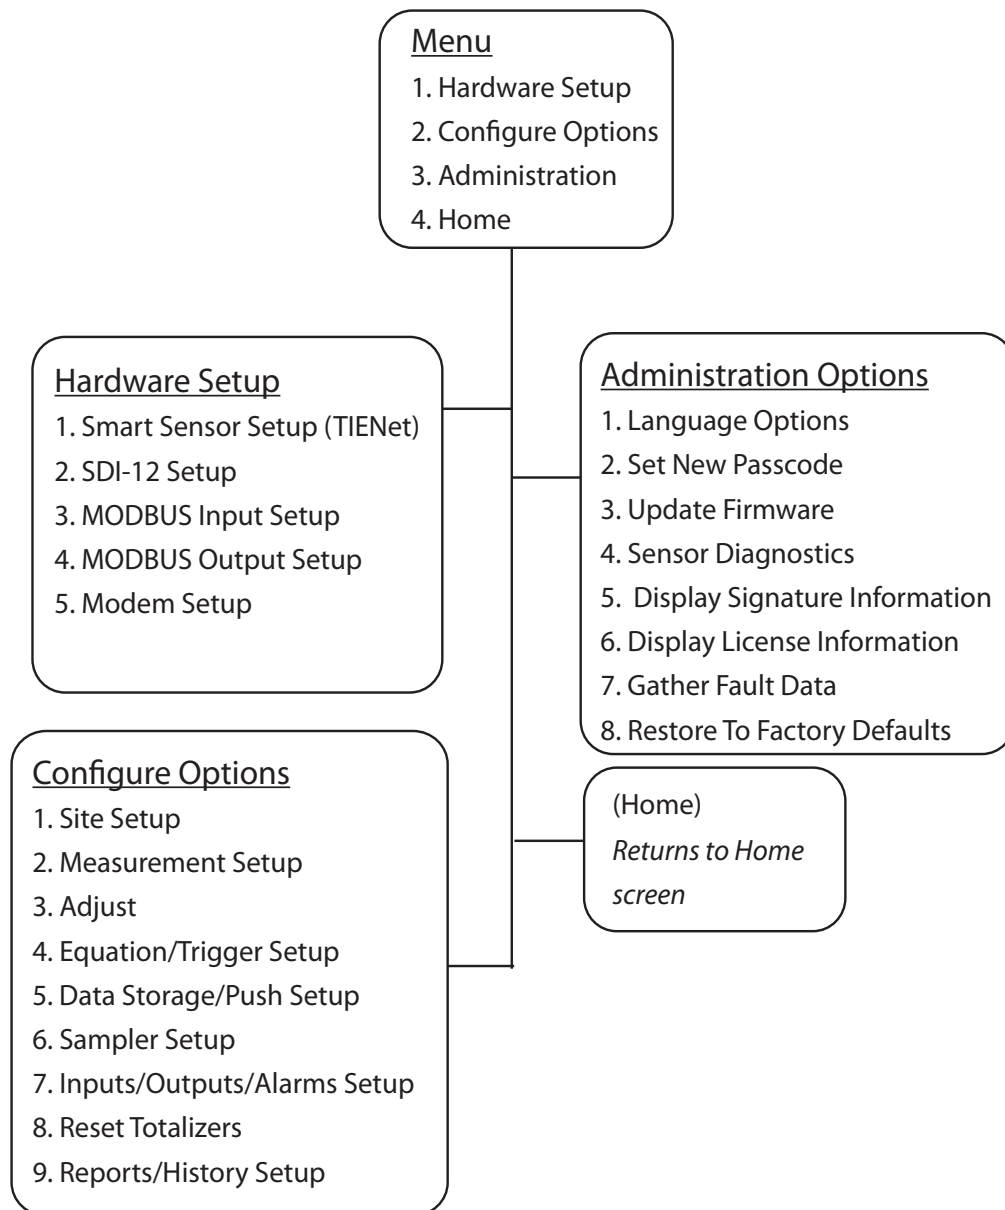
Menu
1. Hardware Setup
2. Configure Options
3. Administration
4. Home

Hardware Setup
1. Smart Sensor Setup (TIENet)
2. SDI-12 Setup
3. MODBUS Input Setup
4. MODBUS Output Setup
5. Modem Setup

Administration Options
1. Language Options
2. Set New Passcode
3. Update Firmware
4. Sensor Diagnostics
5. Display Signature Information
6. Display License Information
7. Gather Fault Data
8. Restore To Factory Defaults

Configure Options
1. Site Setup
2. Measurement Setup
3. Adjust
4. Equation/Trigger Setup
5. Data Storage/Push Setup
6. Sampler Setup
7. Inputs/Outputs/Alarms Setup
8. Reset Totalizers
9. Reports/History Setup

(Home)
Returns to Home screen